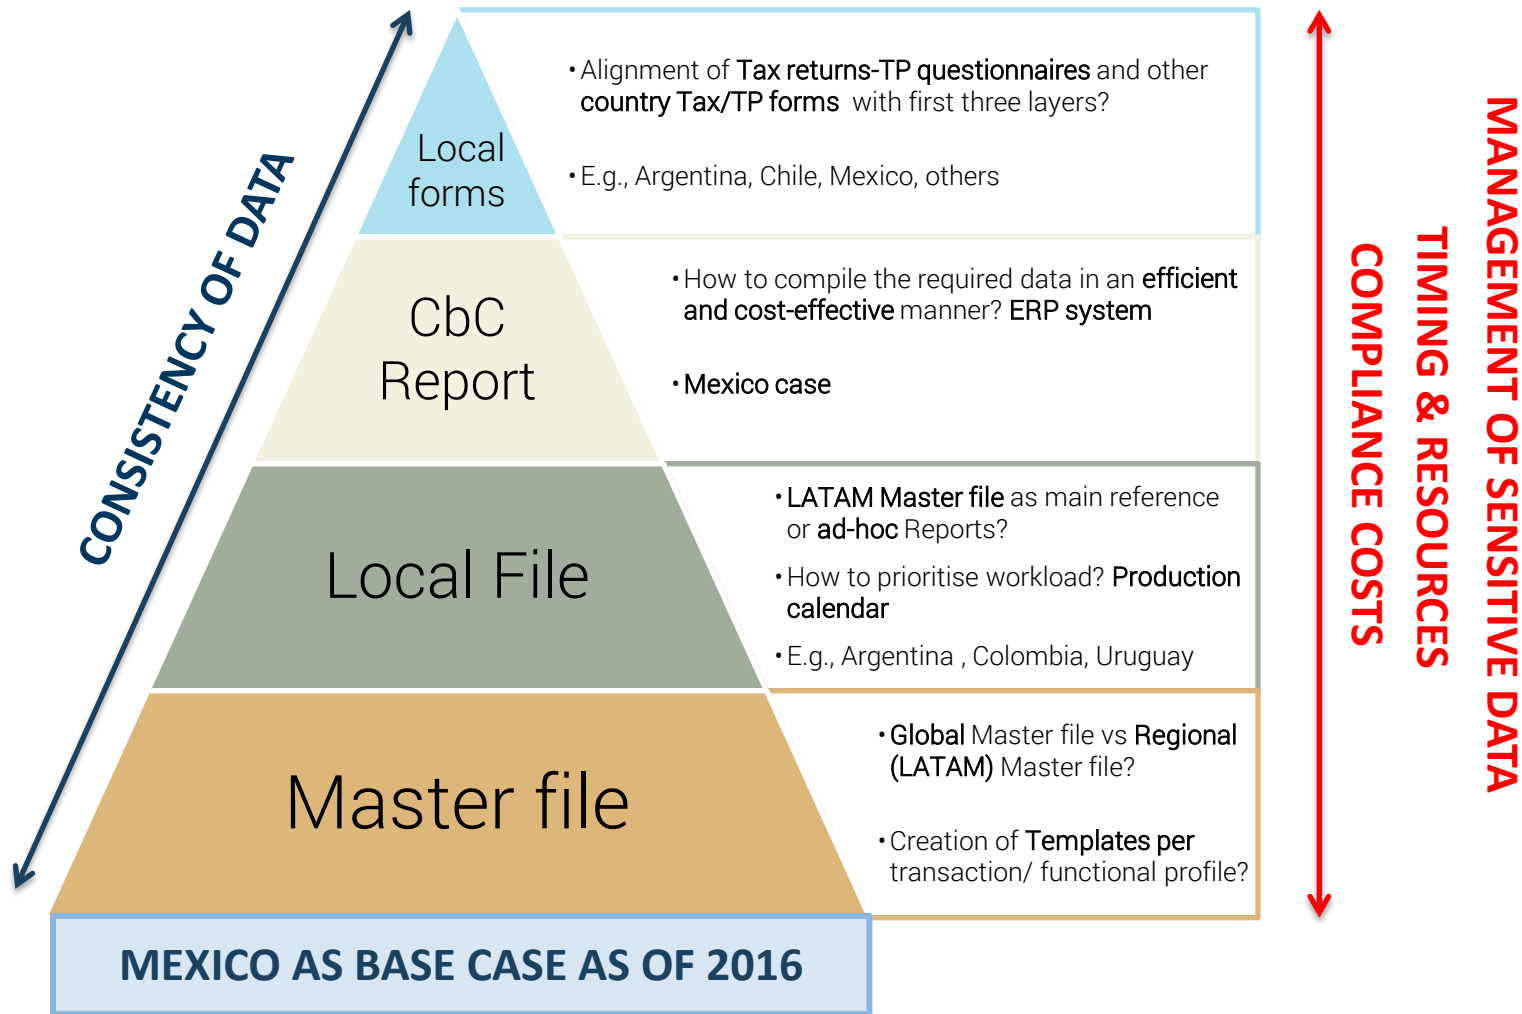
CONSISTENCY OF DATA

Local forms

• Alignment of Tax returns-TP questionnaires and other country Tax/TP forms with first three layers?

• E.g., Argentina, Chile, Mexico, others

CbC Report

• How to compile the required data in an efficient and cost-effective manner? ERP system

• Mexico case

Local File

• LATAM Master file as main reference or ad-hoc Reports?

• How to prioritise workload? Production calendar

• E.g., Argentina , Colombia, Uruguay

Master file

• Global Master file vs Regional (LATAM) Master file?

• Creation of Templates per transaction/ functional profile?

MEXICO AS BASE CASE AS OF 2016

COMPLIANCE COSTS

TIMING & RESOURCES

MANAGEMENT OF SENSITIVE DATA